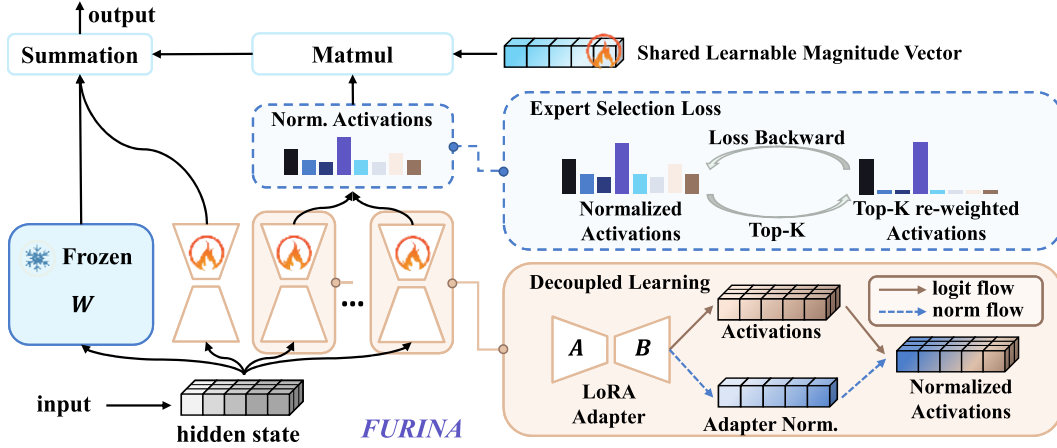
output

Summation

Matmul

Shared Learnable Magnitude Vector

Norm. Activations

Expert Selection Loss

Loss Backward

Normalized Activations

Top-K

Top-K re-weighted Activations

Frozen

$W$

...

Decoupled Learning

$A$

$B$

LoRA Adapter

Activations

Adapter Norm.

logit flow

norm flow

Normalized Activations

input

hidden state

FURINA